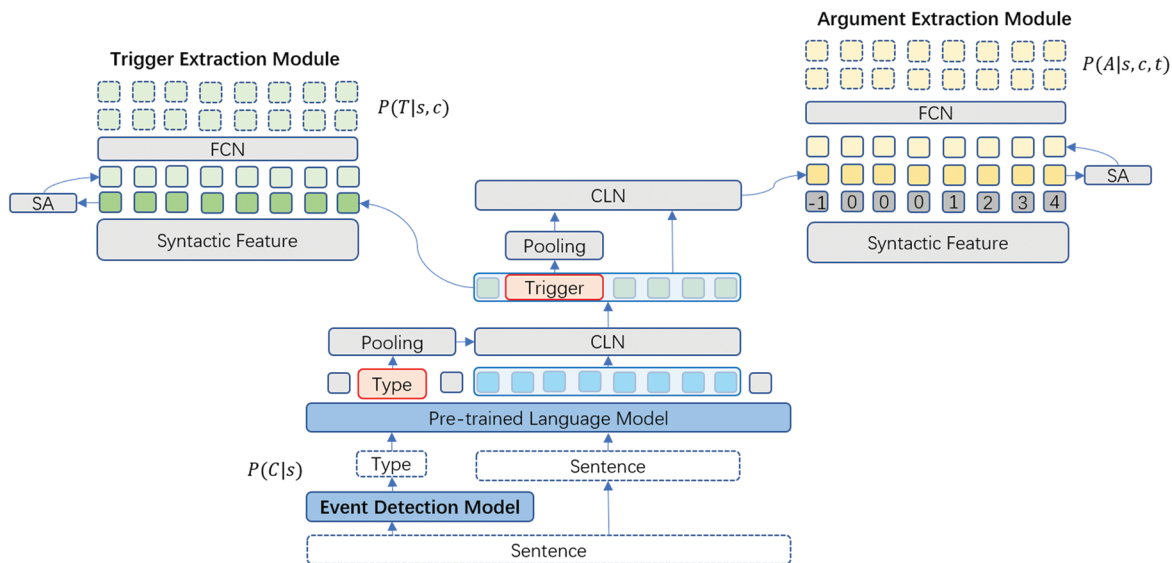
Trigger Extraction Module

$P(T|s,c)$

FCN

SA

Syntactic Feature

Argument Extraction Module

$P(A|s,c,t)$

FCN

SA

-1 0 0 0 1 2 3 4

Syntactic Feature

CLN

Pooling

Trigger

Pooling

CLN

Type

Pre-trained Language Model

$P(C|s)$

Type

Sentence

Event Detection Model

Sentence